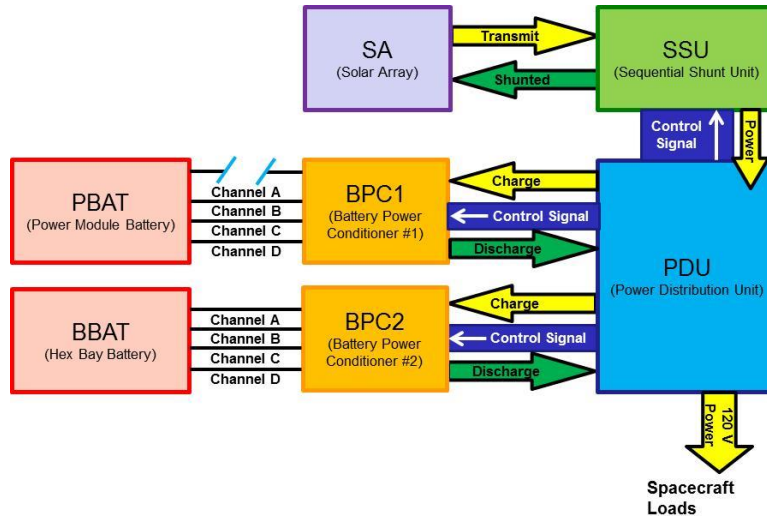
SA
(Solar Array)

Transmit

Shunted

SSU
(Sequential Shunt Unit)

Control Signal

Power

PBAT
(Power Module Battery)

Channel A
Channel B
Channel C
Channel D

BPC1
(Battery Power Conditioner #1)

Charge

Control Signal

Discharge

PDU
(Power Distribution Unit)

BBAT
(Hex Bay Battery)

Channel A
Channel B
Channel C
Channel D

BPC2
(Battery Power Conditioner #2)

Charge

Control Signal

Discharge

120 V Power

Spacecraft Loads